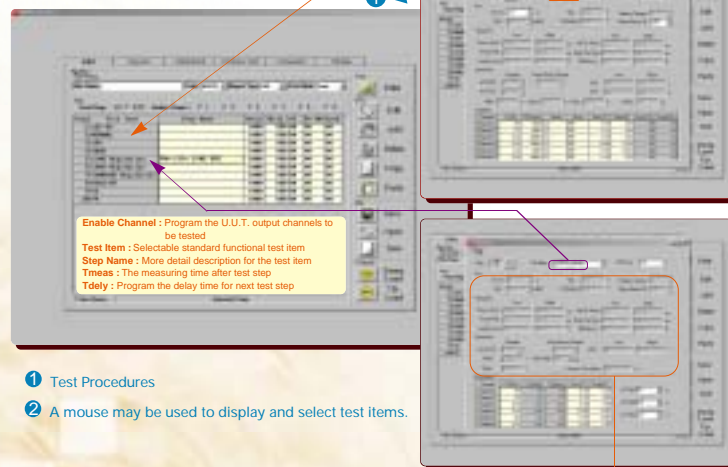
Enable Channel : Program the U.U.T. output channels to be tested
Test Item : Selectable standard functional test item
Step Name : More detail description for the test item
Tmeas : The measuring time after test step
Tdely : Program the delay time for next test step

1 Test Procedures

2 A mouse may be used to display and select test items.